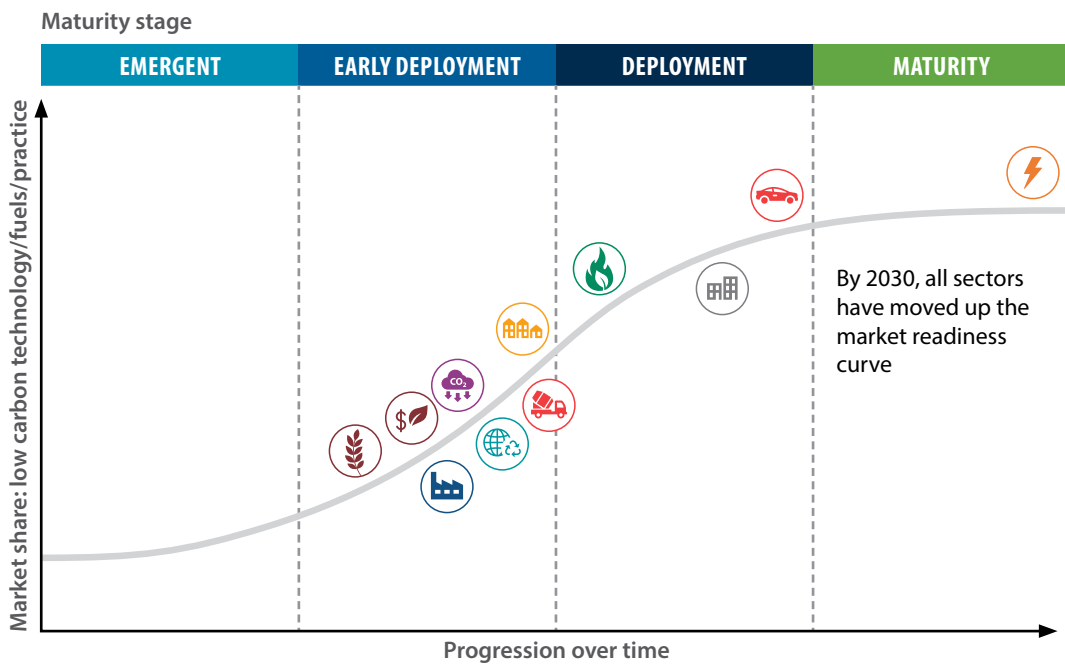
Maturity stage

EMERGENT

EARLY DEPLOYMENT

DEPLOYMENT

MATURITY

Market share: low carbon technology/fuels/practice

$CO_2$

By 2030, all sectors have moved up the market readiness curve

Progression over time